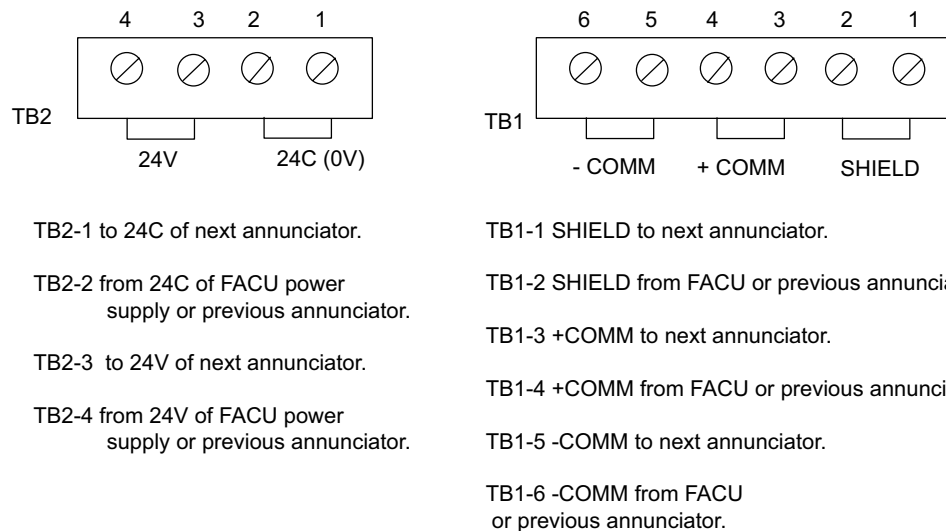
4 3 2 1

TB2

24V 24C (0V)

TB2-1 to 24C of next annunciator.

TB2-2 from 24C of FACU power supply or previous annunciator.

TB2-3 to 24V of next annunciator.

TB2-4 from 24V of FACU power supply or previous annunciator.

6 5 4 3 2 1

TB1

- COMM + COMM SHIELD

TB1-1 SHIELD to next annunciator.

TB1-2 SHIELD from FACU or previous annuncia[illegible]

TB1-3 +COMM to next annunciator.

TB1-4 +COMM from FACU or previous annunci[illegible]

TB1-5 -COMM to next annunciator.

TB1-6 -COMM from FACU or previous annunciator.